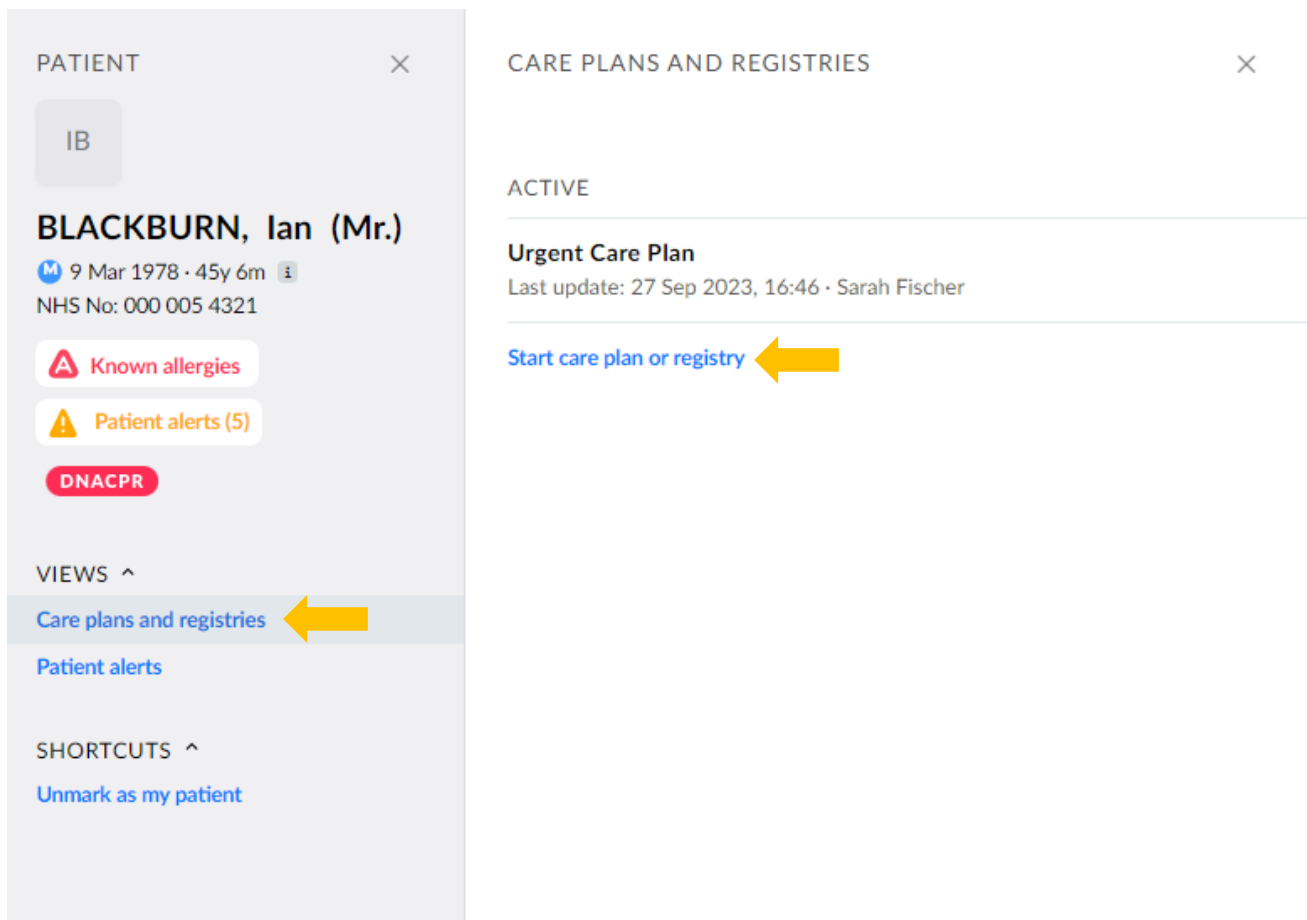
PATIENT

IB

BLACKBURN, Ian (Mr.)

M 9 Mar 1978 · 45y 6m i

NHS No: 000 005 4321

Known allergies

Patient alerts (5)

DNACPR

VIEWS

Care plans and registries

Patient alerts

SHORTCUTS

Unmark as my patient

CARE PLANS AND REGISTRIES

ACTIVE

Urgent Care Plan

Last update: 27 Sep 2023, 16:46 · Sarah Fischer

Start care plan or registry